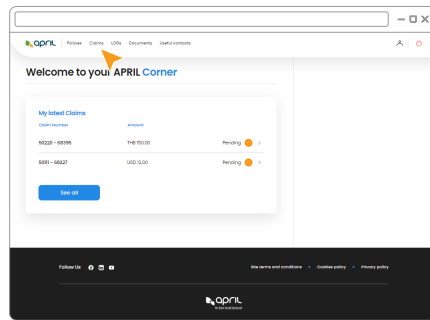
april | Policies Claims LOGs Documents Useful contacts

Welcome to your APRIL Corner

My latest Claims

| Claim Number | Amount | |
|---|---|---|
| 55221 - 68395 | THB 150.00 | Pending |
| 5951 - 98227 | USD 12.00 | Pending |

See all

Follow Us

Site terms and conditions • Cookies policy • Privacy policy

april
international